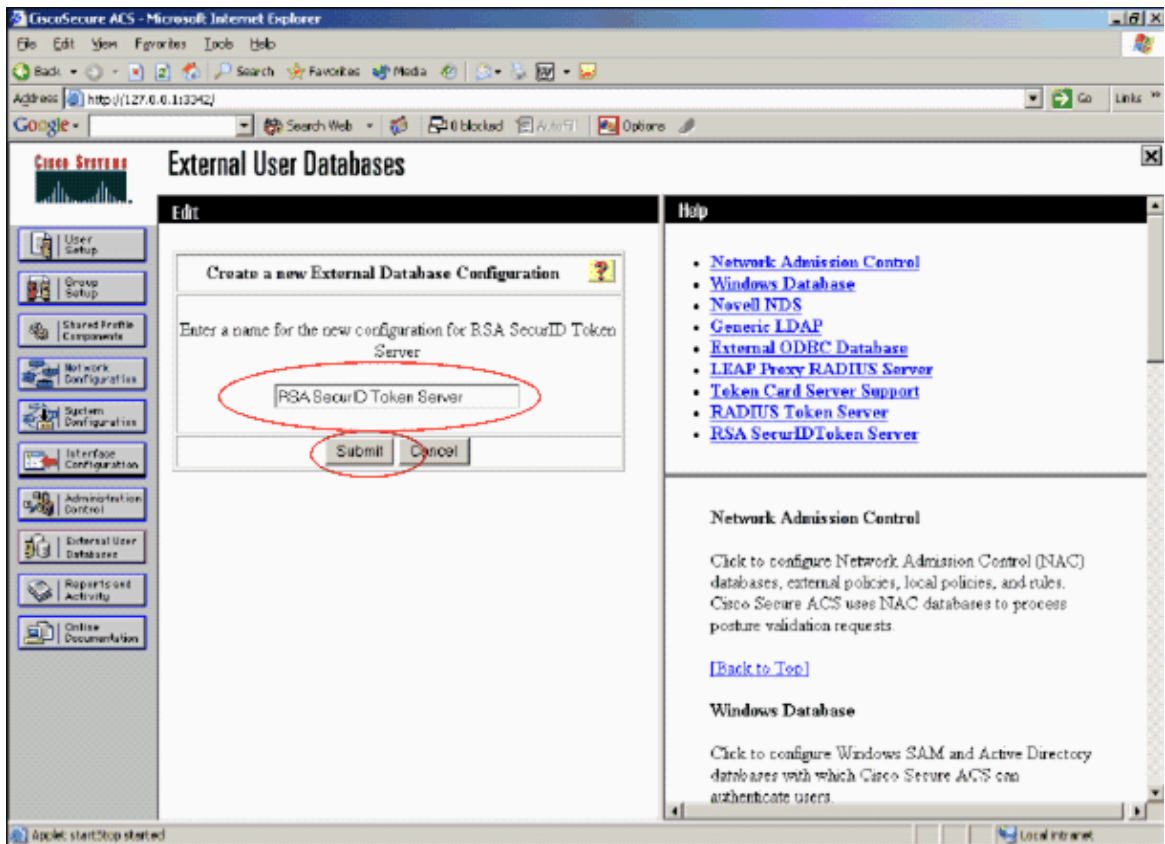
CiscoSecure ACS - Microsoft Internet Explorer

File Edit View Favorites Tools Help

Back Search Favorites Media

Address http://127.0.0.1:3342/ Go Links »

Google - Search Web 0 blocked AutoFill Options

Cisco Systems

External User Databases

User Setup

Group Setup

Shared Profile Components

Network Configuration

System Configuration

Interface Configuration

Administration Control

External User Databases

Reports and Activity

Online Documentation

Edit

Create a new External Database Configuration ?

Enter a name for the new configuration for RSA SecurID Token Server

RSA SecurID Token Server

Submit Cancel

Help

- Network Admission Control
- Windows Database
- Novell NDS
- Generic LDAP
- External ODBC Database
- LEAP Proxy RADIUS Server
- Token Card Server Support
- RADIUS Token Server
- RSA SecurIDToken Server

Network Admission Control

Click to configure Network Admission Control (NAC) databases, external policies, local policies, and rules. Cisco Secure ACS uses NAC databases to process posture validation requests.

[Back to Top]

Windows Database

Click to configure Windows SAM and Active Directory databases with which Cisco Secure ACS can authenticate users.

Applet startStop started

Local intranet